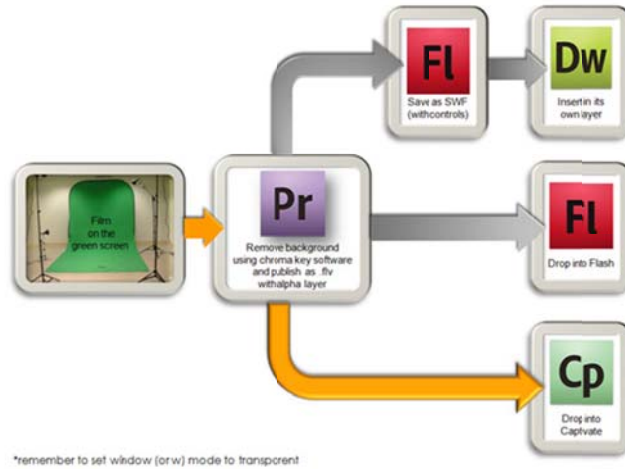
Film on the green screen

Pr

Remove background using chroma key software and publish as .flv withalpha layer

Fl

Save as SWF (withcontrols)

Dw

Insertin its own layer

Fl

Drop into Flash

Cp

Drop into Captvate

*remember to set window (or w) mode to transprcent